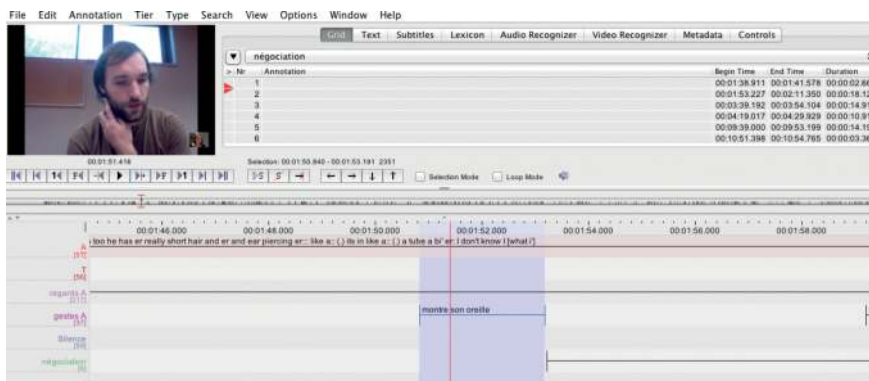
File Edit Annotation Tier Type Search View Options Window Help

Grid Text Subtitles Lexicon Audio Recognizer Video Recognizer Metadata Controls

négociation

| Nr | Annotation | Begin Time | End Time | Duration |
|---|---|---|---|---|
| 1 | | 00:01:38.911 | 00:01:41.578 | 00:00:02.6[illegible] |
| 2 | | 00:01:53.227 | 00:02:11.350 | 00:00:18.1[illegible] |
| 3 | | 00:03:39.192 | 00:03:54.104 | 00:00:14.9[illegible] |
| 4 | | 00:04:19.017 | 00:04:29.929 | 00:00:10.9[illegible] |
| 5 | | 00:09:39.000 | 00:09:53.199 | 00:00:14.1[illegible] |
| 6 | | 00:10:51.398 | 00:10:54.765 | 00:00:03.3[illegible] |

00:01:51.416

Selection: 00:01:50.840 - 00:01:53.191 2351

Selection Mode Loop Mode

00:01:46.000 00:01:48.000 00:01:50.000 00:01:52.000 00:01:54.000 00:01:56.000 00:01:58.000

A [377] loo he has er really short hair and er and ear piercing er:: like a:: (.) its in like a:: (.) a tube a bi' er: I don't know I [what i']

T [56]

regards A [317]

gestes A [37] montre son oreille

Silence [59]

négociation [6]